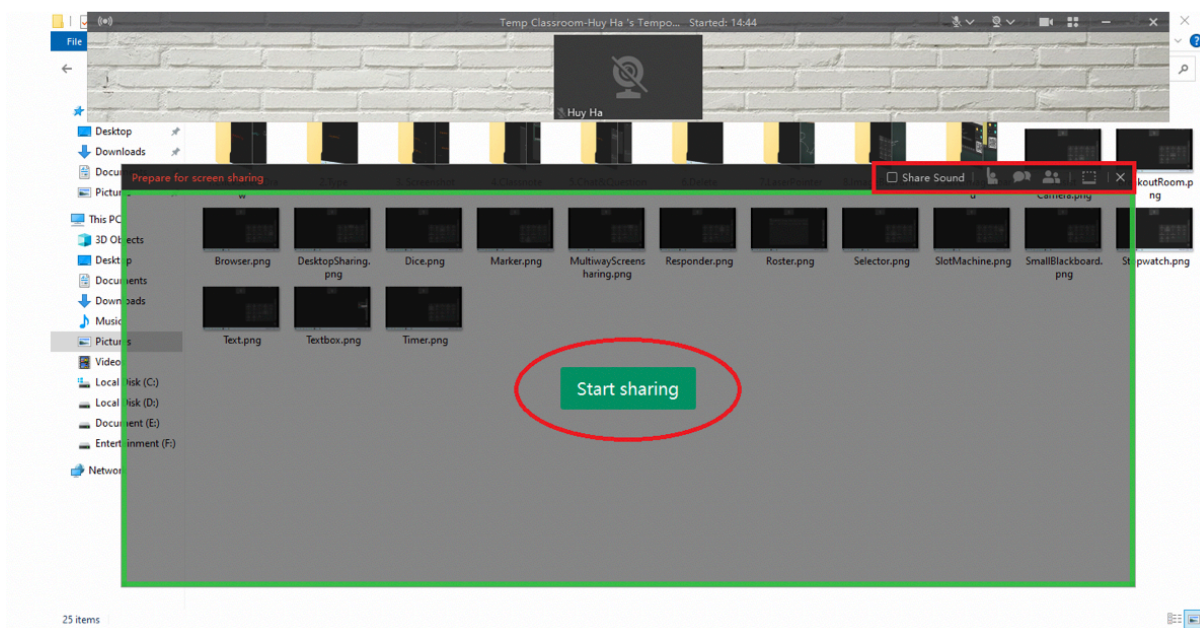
Temp Classroom-Huy Ha 's Tempo... Started: 14:44

File

Huy Ha

Desktop
Downloads
Docu
Pictur

Prepare for screen sharing

Share Sound

koutRoom.png

Camera.png

This PC
3D Objects
Desktop
Documents
Downloads
Music
Pictures
Videos
Local Disk (C:)
Local Disk (D:)
Document (E:)
Entertainment (F:)
Network

Browser.png
DesktopSharing.png
Dice.png
Marker.png
MultiwayScreensharing.png
Responder.png
Roster.png
Selector.png
SlotMachine.png
SmallBlackboard.png
Stopwatch.png
Text.png
Textbox.png
Timer.png

Start sharing

25 items